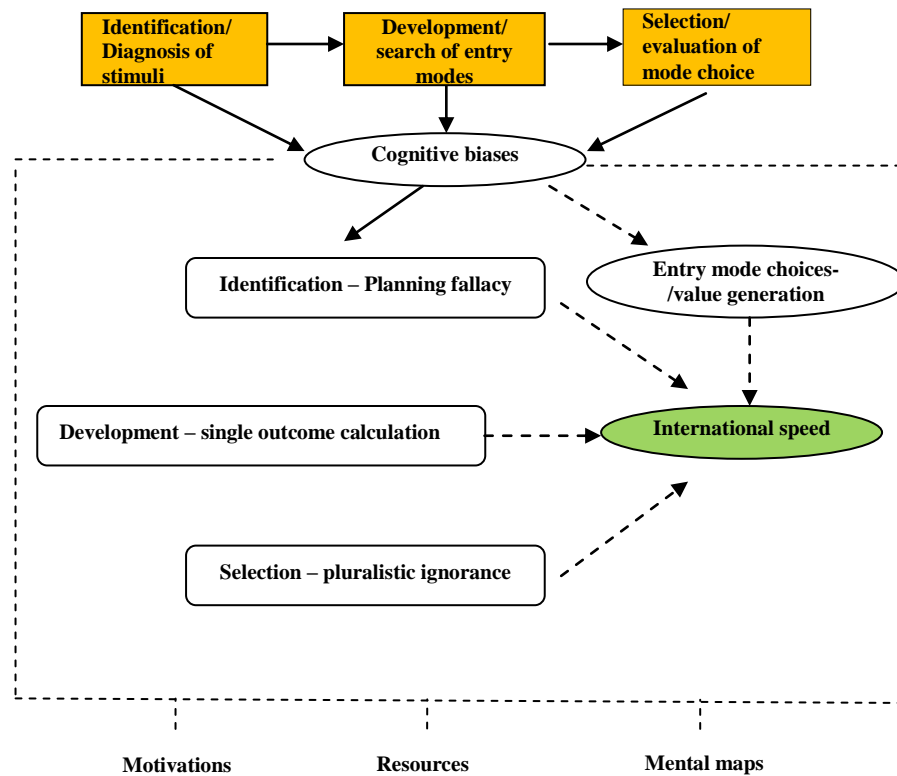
Identification/ Diagnosis of stimuli

Development/ search of entry modes

Selection/ evaluation of mode choice

Cognitive biases

Identification – Planning fallacy

Entry mode choices- /value generation

Development – single outcome calculation

International speed

Selection – pluralistic ignorance

Motivations

Resources

Mental maps